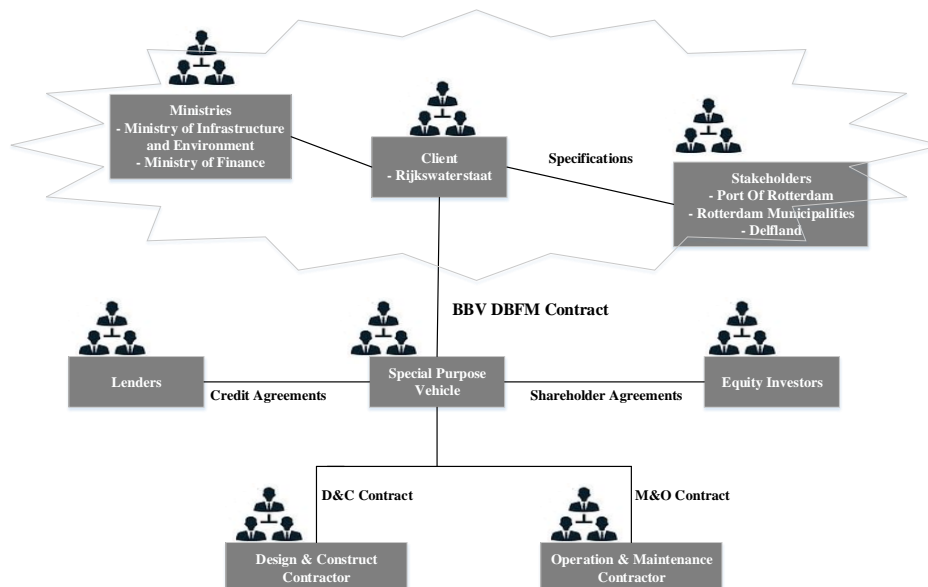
Ministries
- Ministry of Infrastructure and Environment
- Ministry of Finance

Client
- Rijkswaterstaat

Specifications

Stakeholders
- Port Of Rotterdam
- Rotterdam Municipalities
- Delfland

BBV DBFM Contract

Lenders

Credit Agreements

Special Purpose Vehicle

Shareholder Agreements

Equity Investors

D&C Contract

M&O Contract

Design & Construct Contractor

Operation & Maintenance Contractor